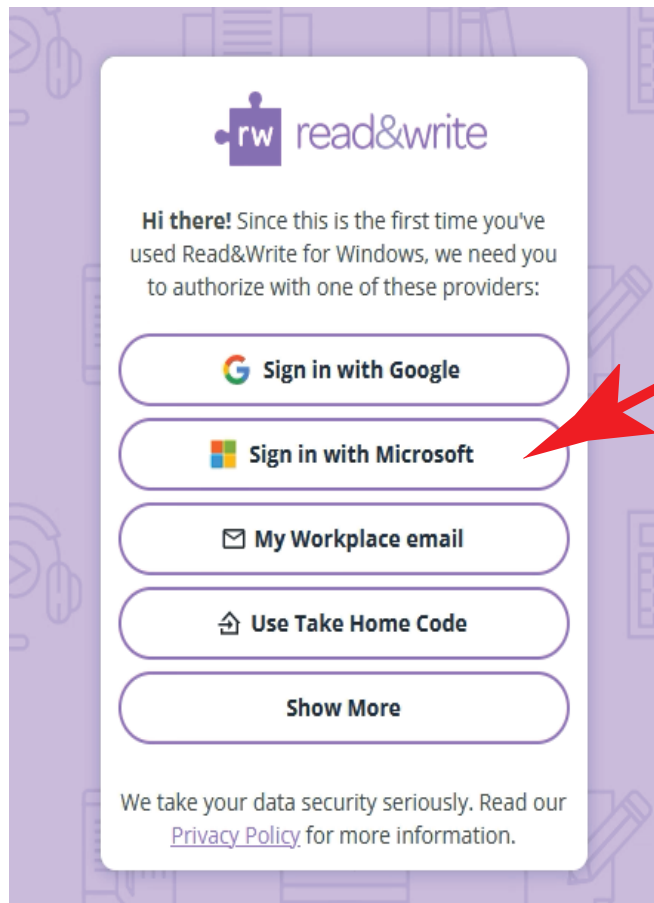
rw read&write

**Hi there!** Since this is the first time you've used Read&Write for Windows, we need you to authorize with one of these providers:

Sign in with Google

Sign in with Microsoft

My Workplace email

Use Take Home Code

Show More

We take your data security seriously. Read our Privacy Policy for more information.